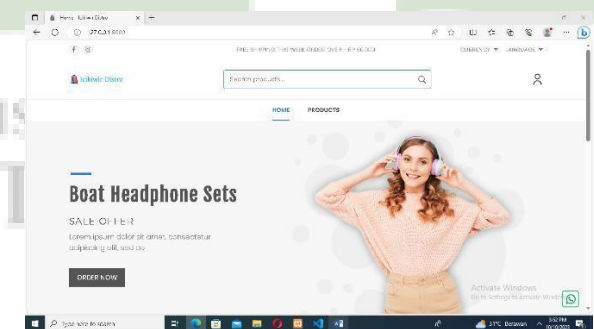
Home - Ichiwiz Dukaa
127.0.0.1:8000
FREE SHIPPING THIS WEEK ORDER OVER - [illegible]
CURRENCY ▾ LANGUAGE ▾
Ichiwiz Dukaa
Search products...
HOME
PRODUCTS
Boat Headphone Sets
SALE OFFER
Lorem ipsum dolor sit amet, consectetur adipiscing elit, sed do
ORDER NOW
Activate Windows
Go to Settings to activate Windows.
Type here to search
31°C Berawan
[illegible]